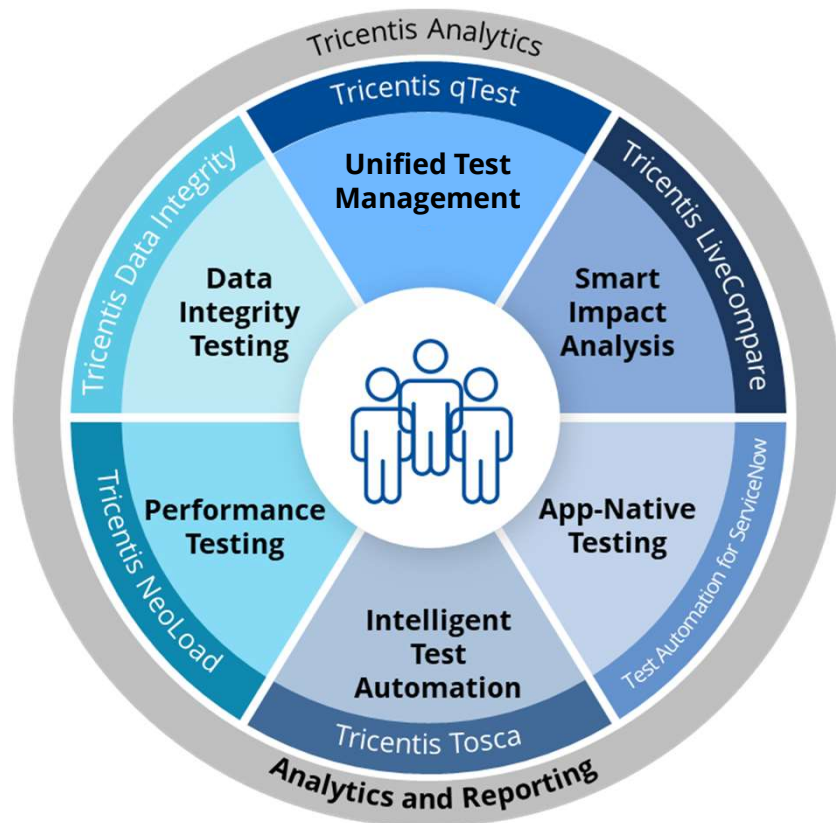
Tricentis Analytics

Tricentis qTest

Unified Test Management

Tricentis LiveCompare

Smart Impact Analysis

Test Automation for ServiceNow

App-Native Testing

Tricentis Tosca

Intelligent Test Automation

Tricentis NeoLoad

Performance Testing

Tricentis Data Integrity

Data Integrity Testing

Analytics and Reporting